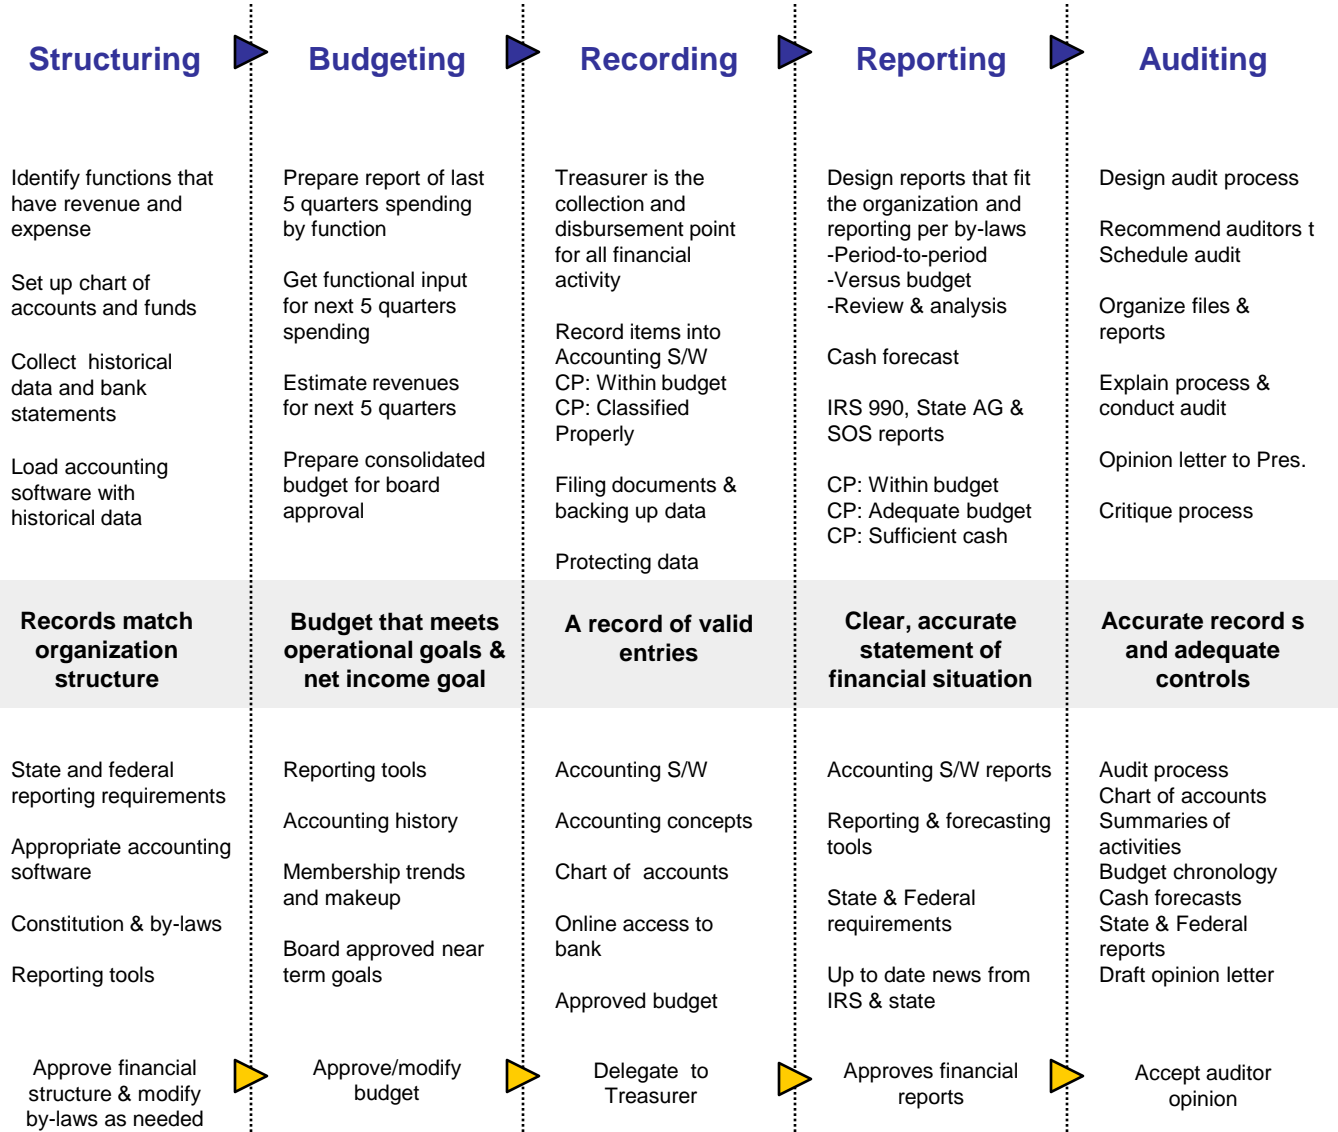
Structuring

Identify functions that have revenue and expense

Set up chart of accounts and funds

Collect historical data and bank statements

Load accounting software with historical data

Records match organization structure

State and federal reporting requirements

Appropriate accounting software

Constitution & by-laws

Reporting tools

Approve financial structure & modify by-laws as needed

Budgeting

Prepare report of last 5 quarters spending by function

Get functional input for next 5 quarters spending

Estimate revenues for next 5 quarters

Prepare consolidated budget for board approval

Budget that meets operational goals & net income goal

Reporting tools

Accounting history

Membership trends and makeup

Board approved near term goals

Approve/modify budget

Recording

Treasurer is the collection and disbursement point for all financial activity

Record items into Accounting S/W
CP: Within budget
CP: Classified Properly

Filing documents & backing up data

Protecting data

A record of valid entries

Accounting S/W

Accounting concepts

Chart of accounts

Online access to bank

Approved budget

Delegate to Treasurer

Reporting

Design reports that fit the organization and reporting per by-laws
-Period-to-period
-Versus budget
-Review & analysis

Cash forecast

IRS 990, State AG & SOS reports

CP: Within budget
CP: Adequate budget
CP: Sufficient cash

Clear, accurate statement of financial situation

Accounting S/W reports

Reporting & forecasting tools

State & Federal requirements

Up to date news from IRS & state

Approves financial reports

Auditing

Design audit process

Recommend auditors t
Schedule audit

Organize files & reports

Explain process & conduct audit

Opinion letter to Pres.

Critique process

Accurate record s and adequate controls

Audit process
Chart of accounts
Summaries of activities
Budget chronology
Cash forecasts
State & Federal reports
Draft opinion letter

Accept auditor opinion